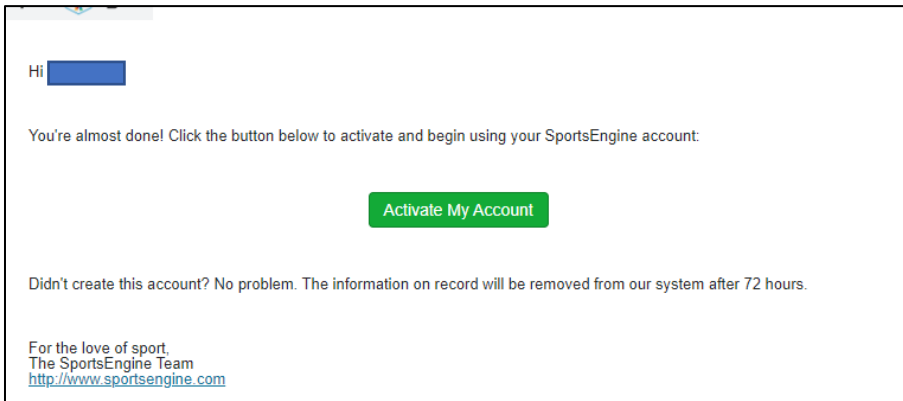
Hi

You're almost done! Click the button below to activate and begin using your SportsEngine account:

Activate My Account

Didn't create this account? No problem. The information on record will be removed from our system after 72 hours.

For the love of sport,
The SportsEngine Team
http://www.sportsengine.com